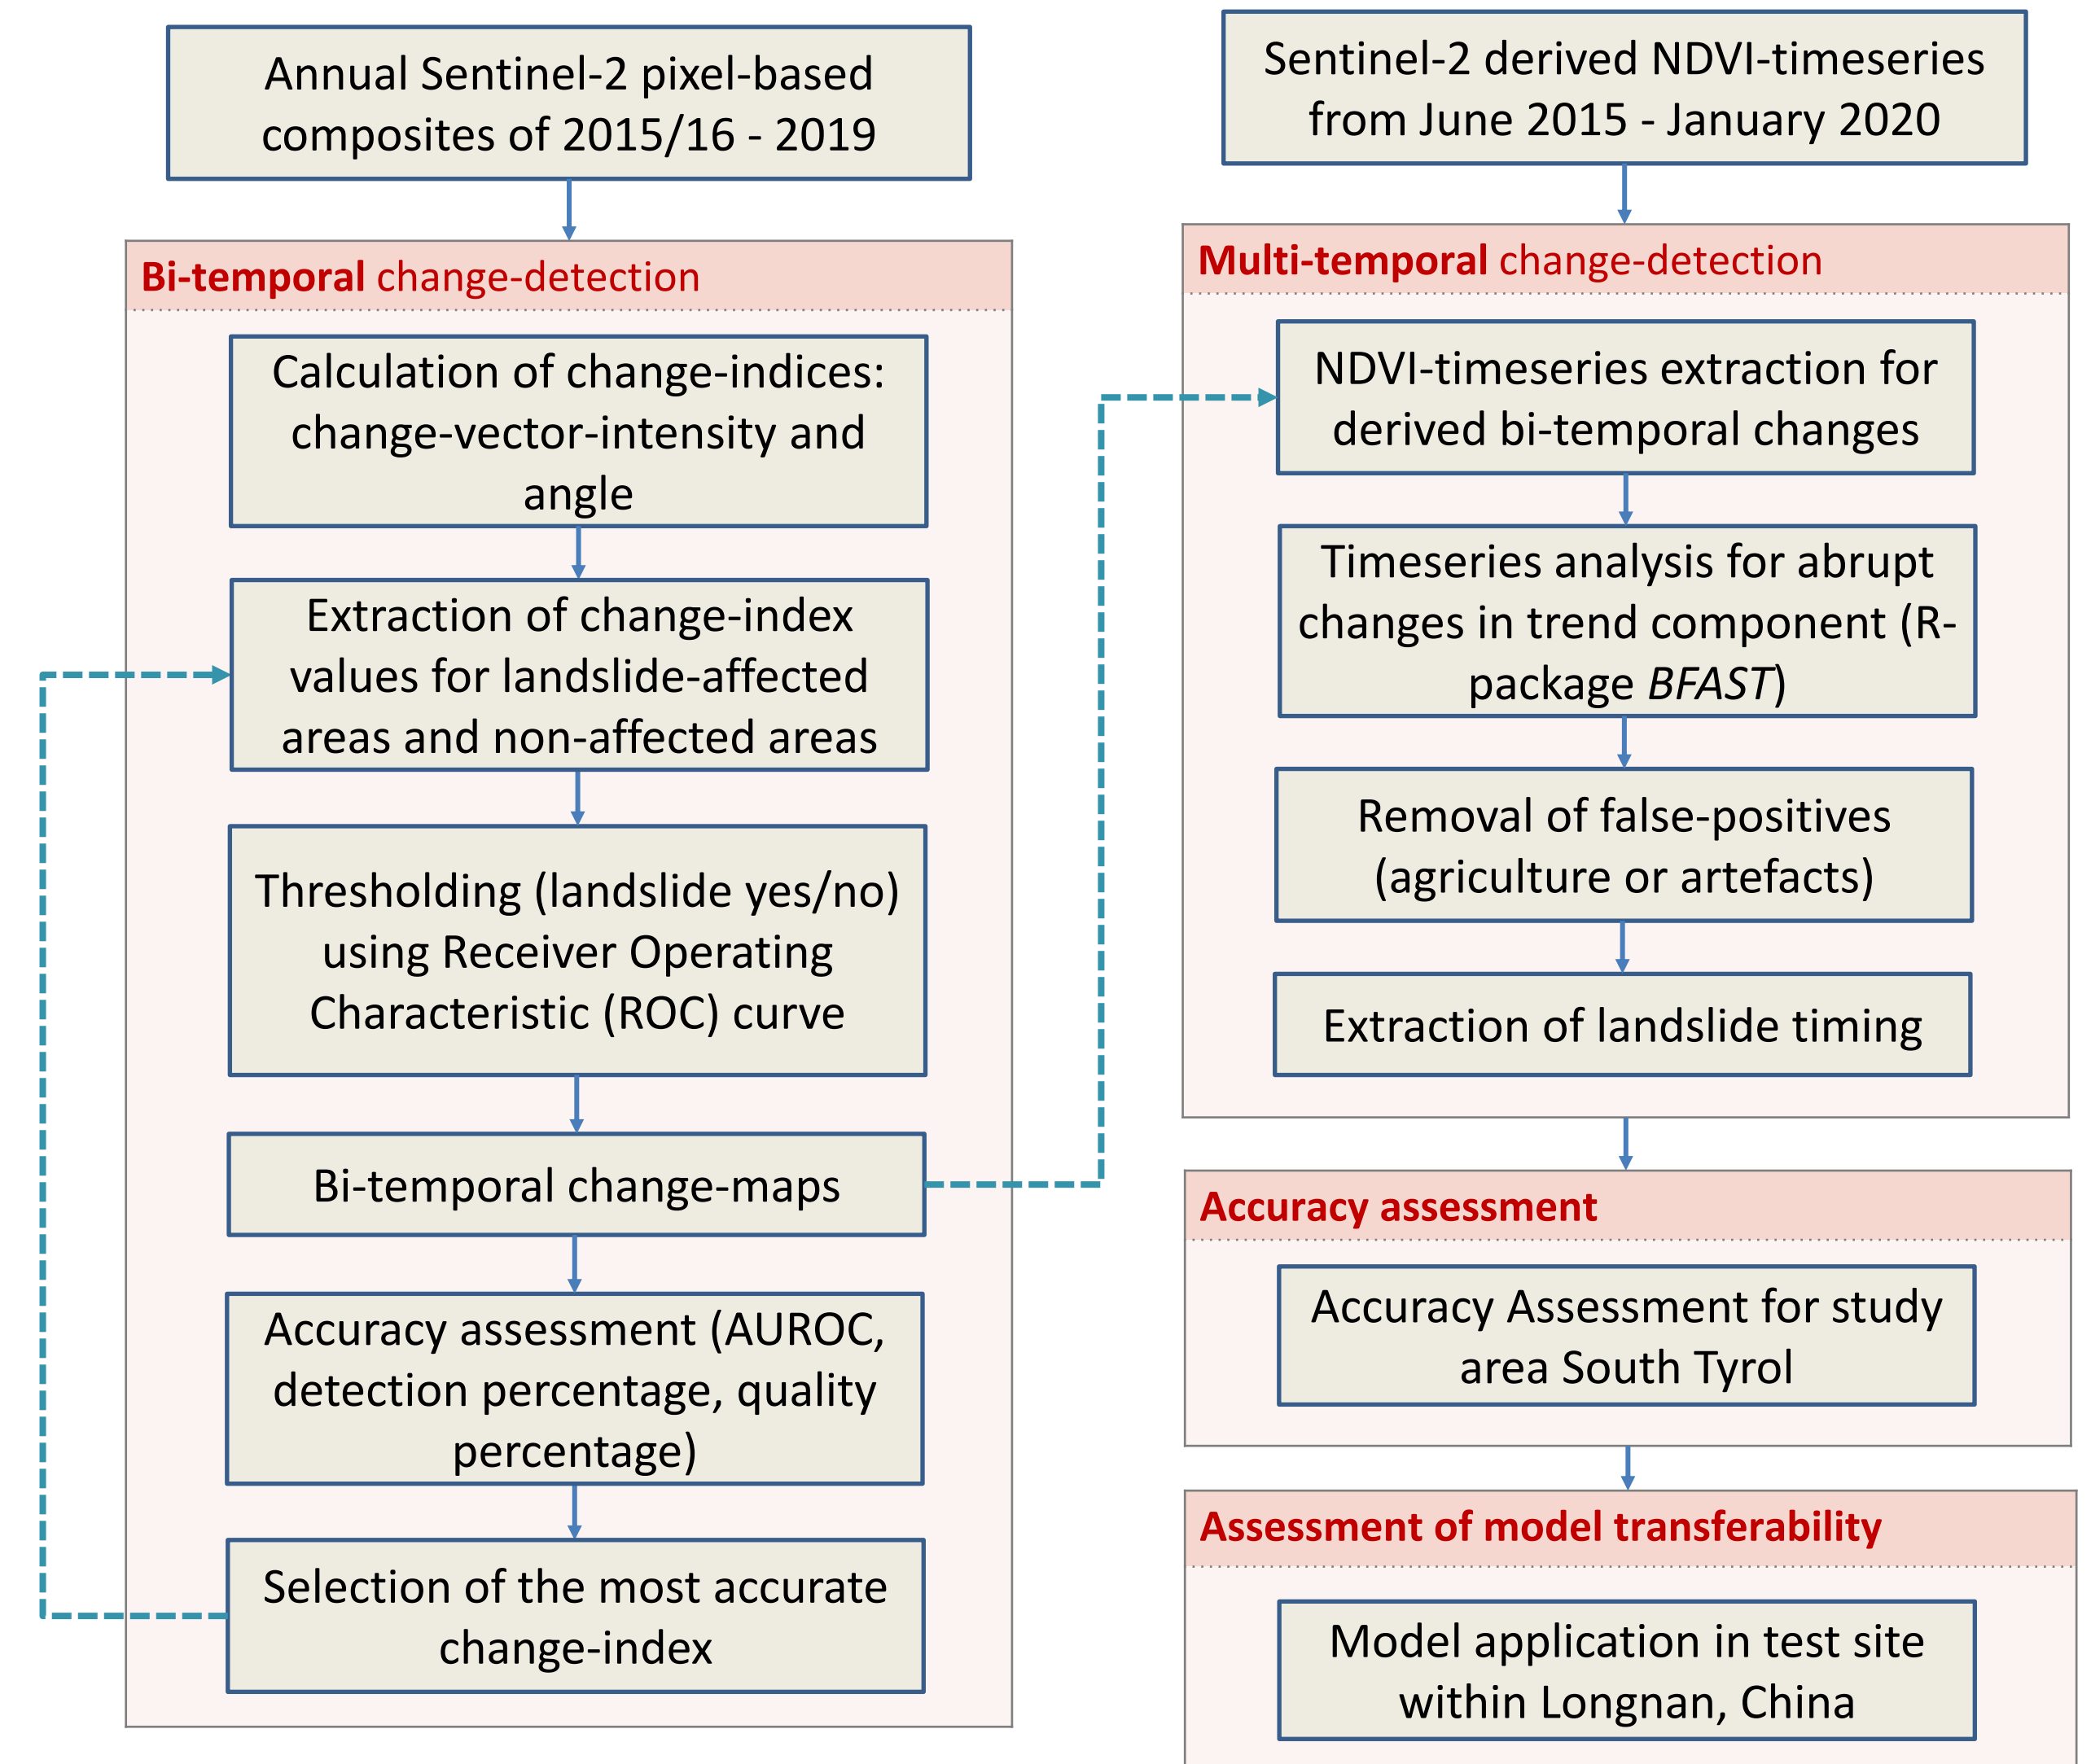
Annual Sentinel-2 pixel-based composites of 2015/16 - 2019

Bi-temporal change-detection

Calculation of change-indices: change-vector-intensity and angle

Extraction of change-index values for landslide-affected areas and non-affected areas

Thresholding (landslide yes/no) using Receiver Operating Characteristic (ROC) curve

Bi-temporal change-maps

Accuracy assessment (AUROC, detection percentage, quality percentage)

Selection of the most accurate change-index

Sentinel-2 derived NDVI-timeseries from June 2015 - January 2020

Multi-temporal change-detection

NDVI-timeseries extraction for derived bi-temporal changes

Timeseries analysis for abrupt changes in trend component (R-package *BFAST*)

Removal of false-positives (agriculture or artefacts)

Extraction of landslide timing

Accuracy assessment

Accuracy Assessment for study area South Tyrol

Assessment of model transferability

Model application in test site within Longnan, China